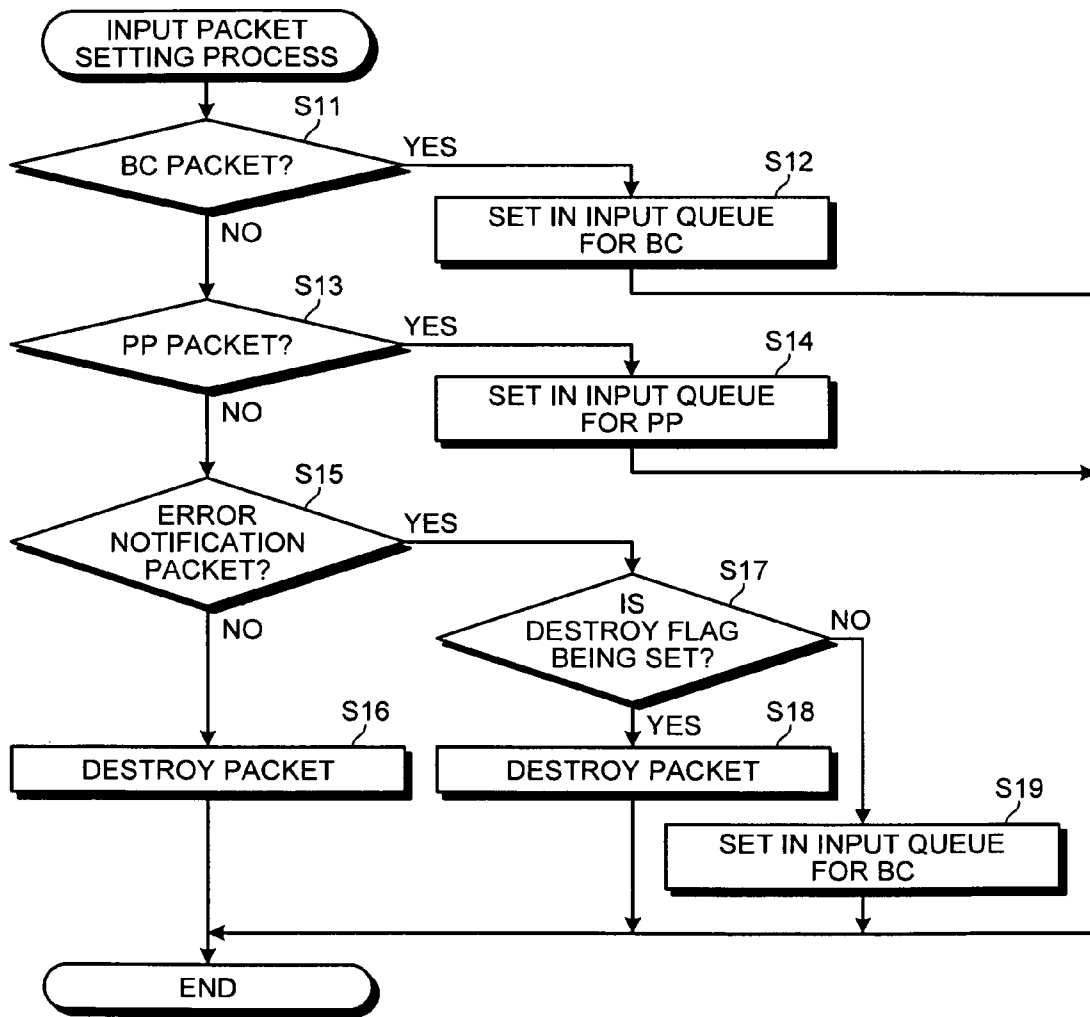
INPUT PACKET SETTING PROCESS

S11

BC PACKET?

YES

S12

SET IN INPUT QUEUE FOR BC

NO

S13

PP PACKET?

YES

S14

SET IN INPUT QUEUE FOR PP

NO

S15

ERROR NOTIFICATION PACKET?

YES

S17

IS DESTROY FLAG BEING SET?

NO

NO

S16

DESTROY PACKET

YES

S18

DESTROY PACKET

S19

SET IN INPUT QUEUE FOR BC

END